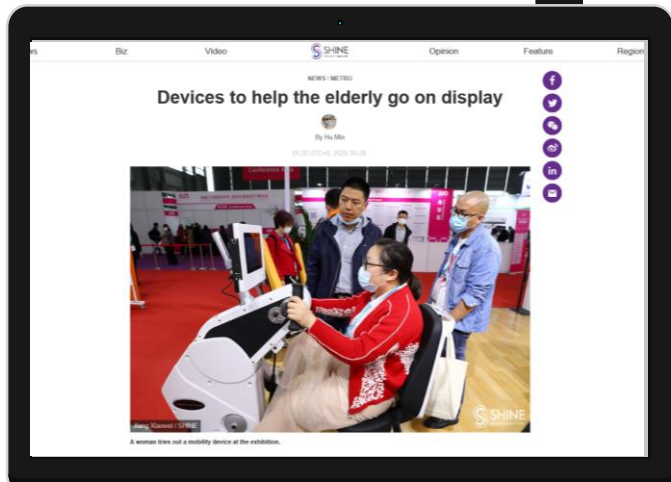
ws Biz Video SHINE Opinion Feature Region

NEWS / METRO

Devices to help the elderly go on display

By Hu Min

19:20 UTC+8, 2020-10-28

Conference

Jiang Xiaowei / SHINE

SHINE

A woman tries out a mobility device at the exhibition.